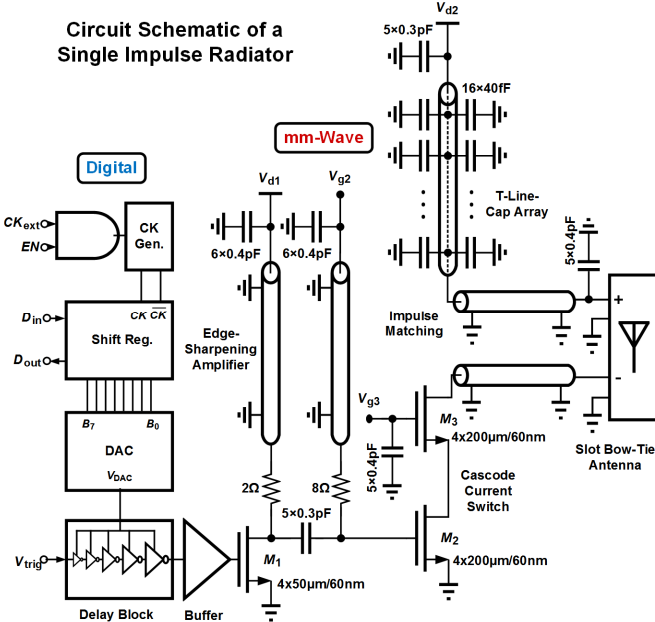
Circuit Schematic of a Single Impulse Radiator

Digital

mm-Wave

$V_{d2}$
5×0.3pF
16×40fF
T-Line-Cap Array
5×0.4pF
$V_{d1}$
$V_{g2}$
6×0.4pF
6×0.4pF
$CK_{ext}$
$EN$
CK Gen.
$D_{in}$
$D_{out}$
$CK$ $\overline{CK}$
Shift Reg.
Impulse Matching
+
-
Edge-Sharpening Amplifier
$B_7$
$B_0$
DAC
$V_{DAC}$
$V_{g3}$
$M_3$
4x200μm/60nm
5×0.4pF
Slot Bow-Tie Antenna
2Ω
8Ω
Cascode Current Switch
5×0.3pF
$M_2$
4x200μm/60nm
$V_{trig}$
$M_1$
4x50μm/60nm
Delay Block
Buffer